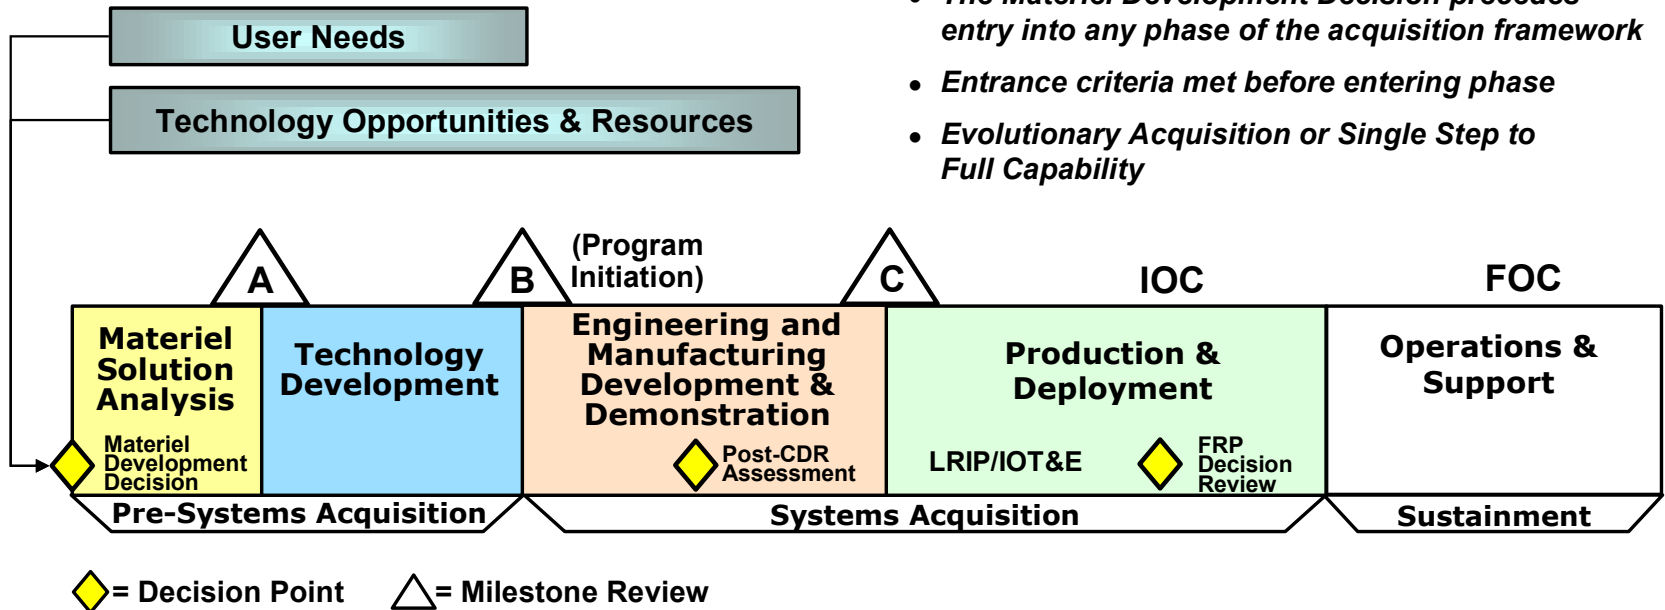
User Needs

Technology Opportunities & Resources

• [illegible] entry into any phase of the acquisition framework

• Entrance criteria met before entering phase

• Evolutionary Acquisition or Single Step to Full Capability

A

B

(Program Initiation)

C

IOC

FOC

Materiel Solution Analysis

Materiel Development Decision

Technology Development

Engineering and Manufacturing Development & Demonstration

Post-CDR Assessment

Production & Deployment

LRIP/IOT&E

FRP Decision Review

Operations & Support

Pre-Systems Acquisition

Systems Acquisition

Sustainment

= Decision Point

= Milestone Review